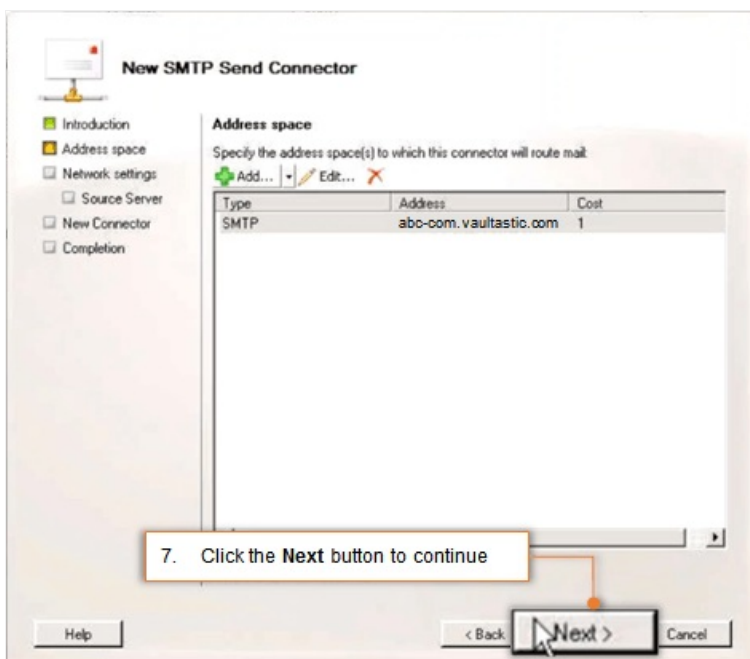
New SMTP Send Connector

Introduction
Address space
Network settings
Source Server
New Connector
Completion

Address space

Specify the address space(s) to which this connector will route mail:

Add... Edit...

| Type | Address | Cost |
|---|---|---|
| SMTP | abc-com.vaultastic.com | 1 |

7. Click the **Next** button to continue

Help

< Back Next > Cancel